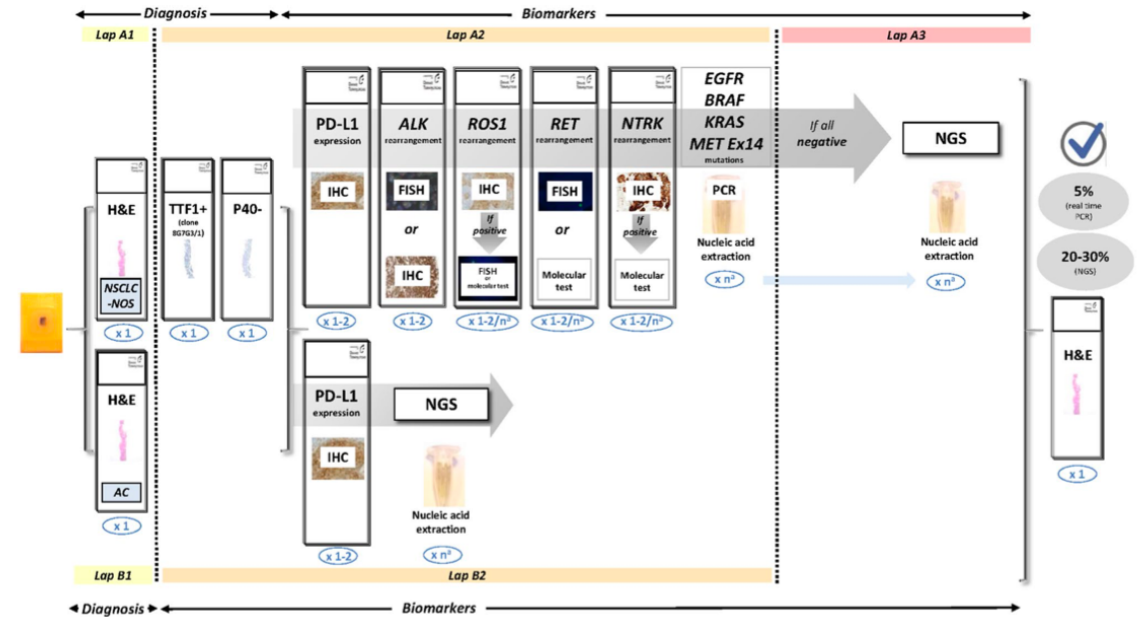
Diagnosis
Biomarkers
Lap A1
Lap A2
Lap A3

PD-L1 expression
ALK rearrangement
ROS1 rearrangement
RET rearrangement
NTRK rearrangement
EGFR
BRAF
KRAS
MET Ex14
mutations
If all negative
NGS

H&E
NSCLC -NOS
x 1
TTF1+ (clone 8G7G3/1)
x 1
P40-
x 1
IHC
FISH
or
IHC
IHC
If positive
FISH or molecular test
FISH
or
Molecular test
IHC
If positive
Molecular test
PCR
Nucleic acid extraction
x n°
Nucleic acid extraction
x n°
5% (real time PCR)
20-30% (NGS)
x 1-2
x 1-2
x 1-2/n°
x 1-2/n°
x 1-2/n°

H&E
AC
x 1
PD-L1 expression
NGS
IHC
Nucleic acid extraction
x 1-2
x n°
H&E
x 1

Lap B1
Lap B2
Diagnosis
Biomarkers